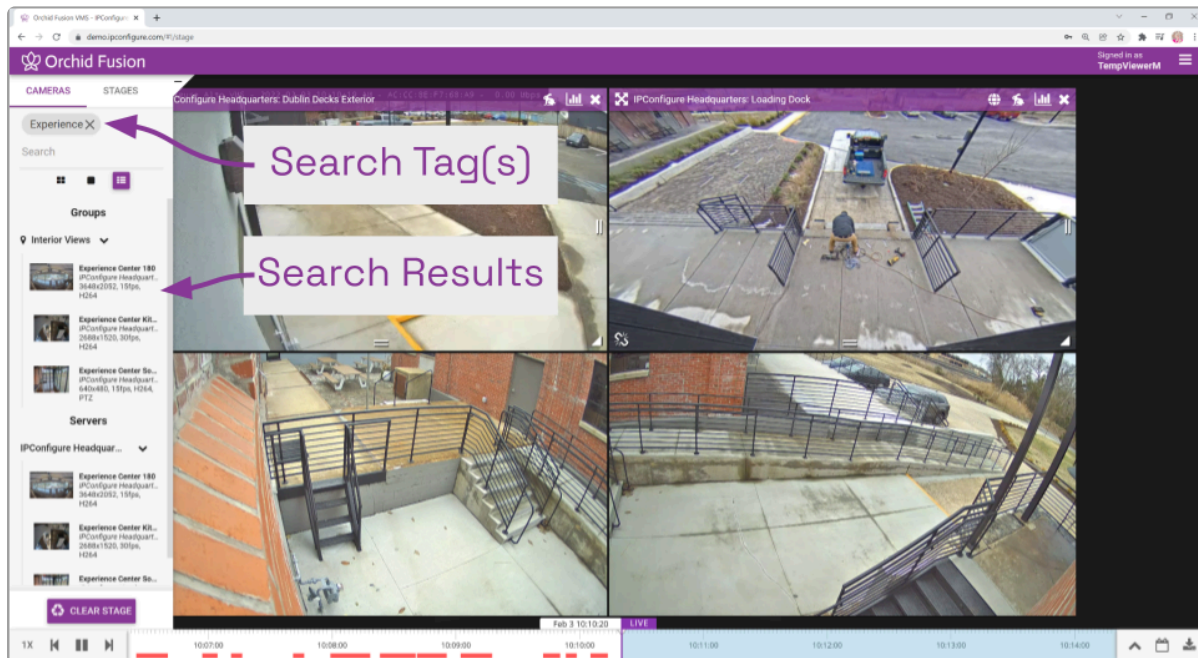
Orchid Fusion VMS - IPConfigure ×

demo.ipconfigure.com/#!/stage

Orchid Fusion

Signed in as
TempViewerM

CAMERAS STAGES

Experience ×

Search

Groups

Interior Views

Experience Center 180
IPConfigure Headquart...
3648x2052, 15fps, H264

Experience Center Kit...
IPConfigure Headquart...
2688x1520, 30fps, H264

Experience Center So...
IPConfigure Headquart...
640x480, 15fps, H264, PTZ

Servers

IPConfigure Headquar...

Experience Center 180
IPConfigure Headquart...
3648x2052, 15fps, H264

Experience Center Kit...
IPConfigure Headquart...
2688x1520, 30fps, H264

Experience Center So...

CLEAR STAGE

Configure Headquarters: Dublin Decks Exterior

IPConfigure Headquarters: Loading Dock

Search Tag(s)

Search Results

1X

Feb 3 10:10:20 LIVE

10:07:00 10:08:00 10:09:00 10:10:00 10:11:00 10:12:00 10:13:00 10:14:00